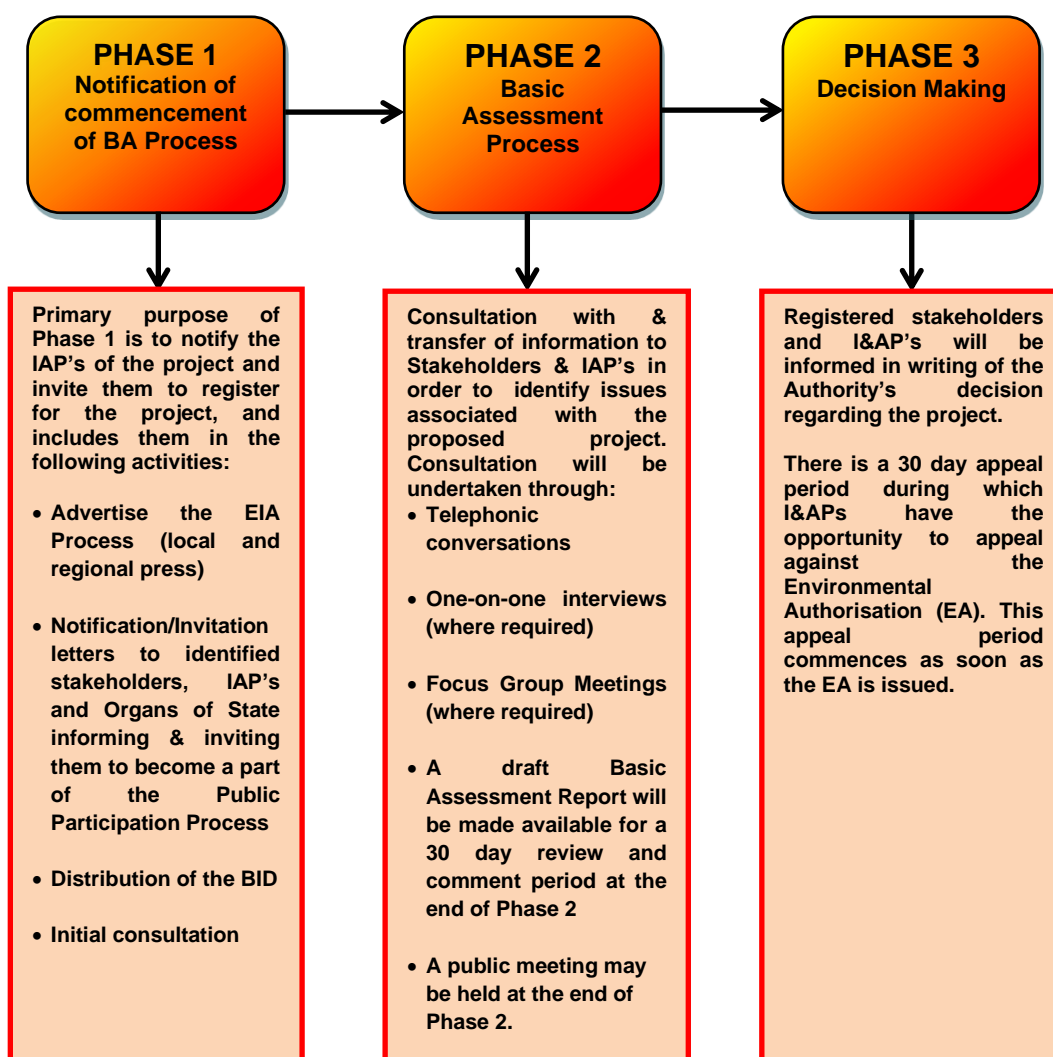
PHASE 1
Notification of commencement of BA Process

PHASE 2
Basic Assessment Process

PHASE 3
Decision Making

Primary purpose of Phase 1 is to notify the IAP's of the project and invite them to register for the project, and includes them in the following activities:

• Advertise the EIA Process (local and regional press)

• Notification/Invitation letters to identified stakeholders, IAP's and Organs of State informing & inviting them to become a part of the Public Participation Process

• Distribution of the BID

• Initial consultation

Consultation with & transfer of information to Stakeholders & IAP's in order to identify issues associated with the proposed project. Consultation will be undertaken through:

• Telephonic conversations

• One-on-one interviews (where required)

• Focus Group Meetings (where required)

• A draft Basic Assessment Report will be made available for a 30 day review and comment period at the end of Phase 2

• A public meeting may be held at the end of Phase 2.

Registered stakeholders and I&AP's will be informed in writing of the Authority's decision regarding the project.

There is a 30 day appeal period during which I&APs have the opportunity to appeal against the Environmental Authorisation (EA). This appeal period commences as soon as the EA is issued.